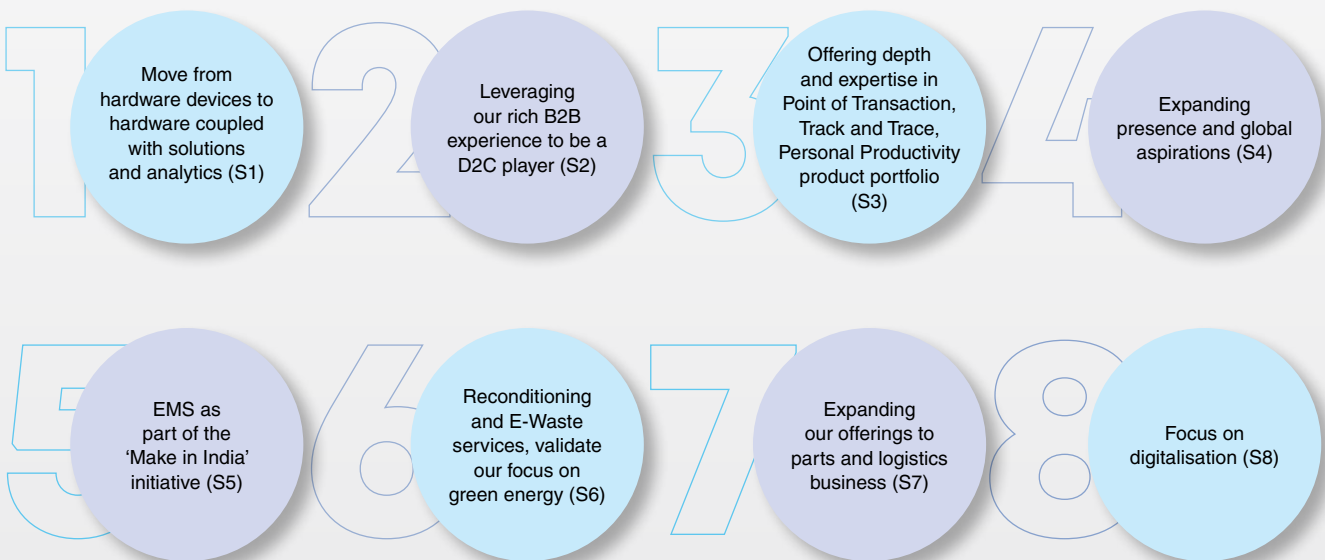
1

Move from hardware devices to hardware coupled with solutions and analytics (S1)

2

Leveraging our rich B2B experience to be a D2C player (S2)

3

Offering depth and expertise in Point of Transaction, Track and Trace, Personal Productivity product portfolio (S3)

4

Expanding presence and global aspirations (S4)

5

EMS as part of the ‘Make in India’ initiative (S5)

6

Reconditioning and E-Waste services, validate our focus on green energy (S6)

7

Expanding our offerings to parts and logistics business (S7)

8

Focus on digitalisation (S8)